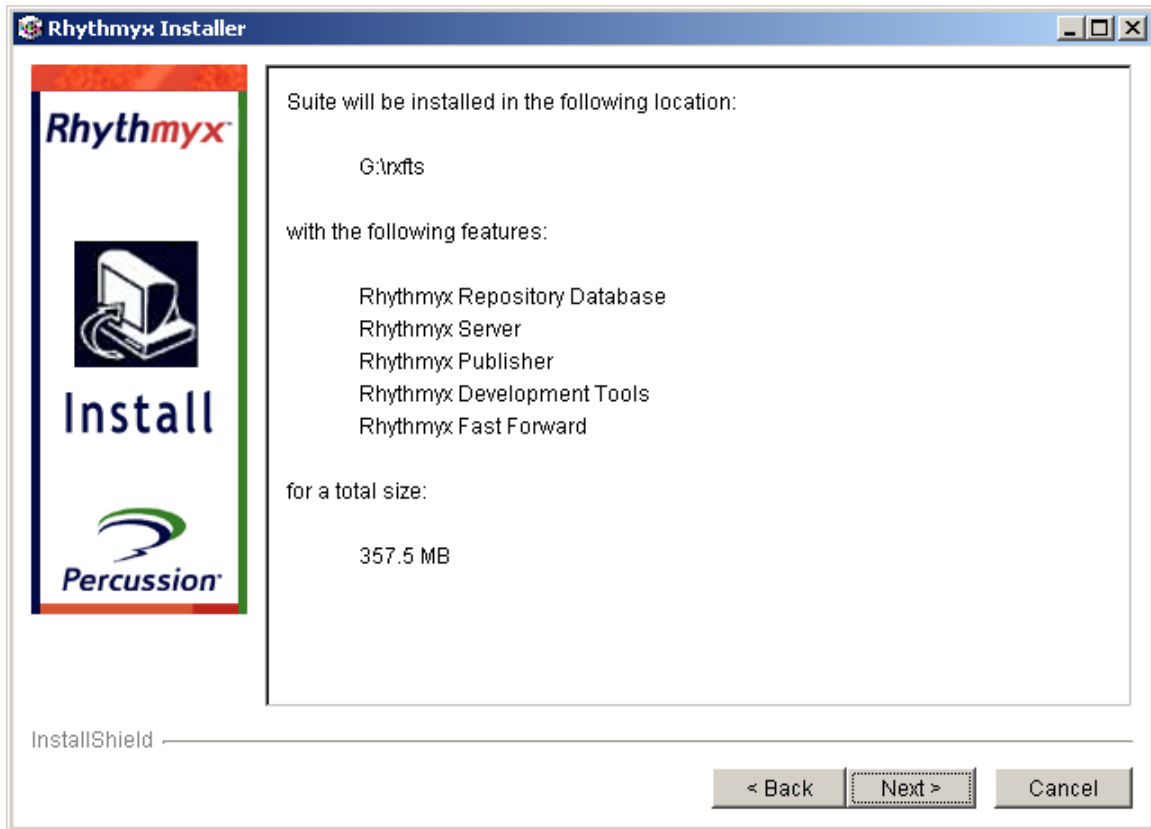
Rhythmyx Installer

Rhythmyx

Install

Percussion

Suite will be installed in the following location:

G:\rxfts

with the following features:

Rhythmyx Repository Database
Rhythmyx Server
Rhythmyx Publisher
Rhythmyx Development Tools
Rhythmyx Fast Forward

for a total size:

357.5 MB

InstallShield

< Back
Next >
Cancel